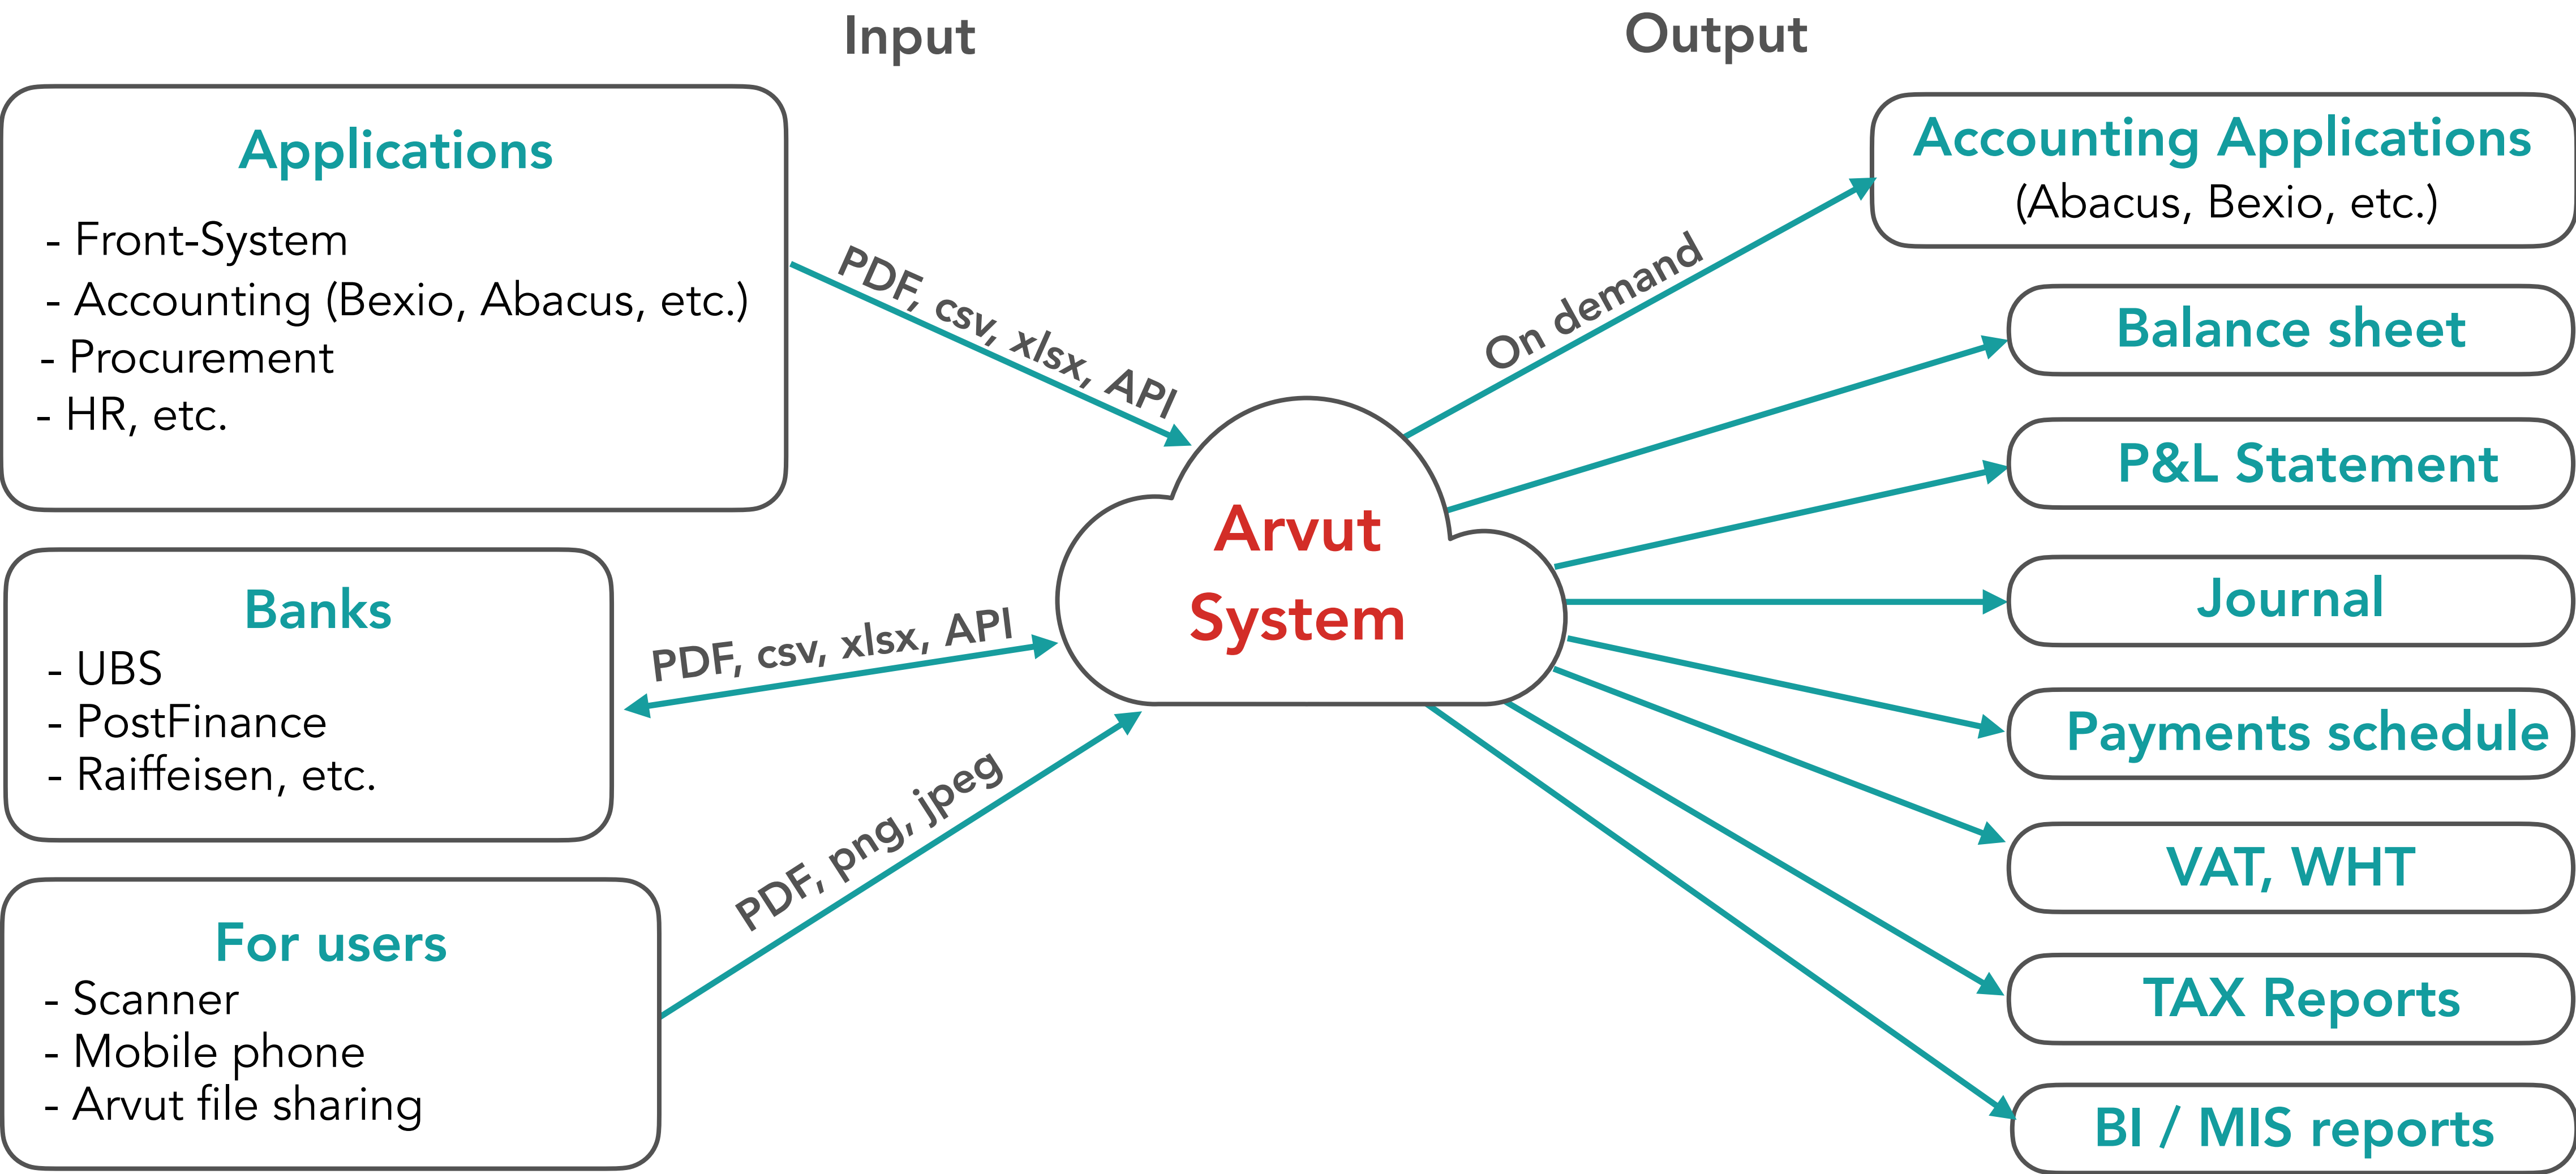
Input

Output

Applications
- Front-System
- Accounting (Bexio, Abacus, etc.)
- Procurement
- HR, etc.

PDF, csv, xlsx, API

Banks
- UBS
- PostFinance
- Raiffeisen, etc.

PDF, csv, xlsx, API

For users
- Scanner
- Mobile phone
- Arvut file sharing

PDF, png, jpeg

Arvut System

On demand

Accounting Applications
(Abacus, Bexio, etc.)

Balance sheet

P&L Statement

Journal

Payments schedule

VAT, WHT

TAX Reports

BI / MIS reports